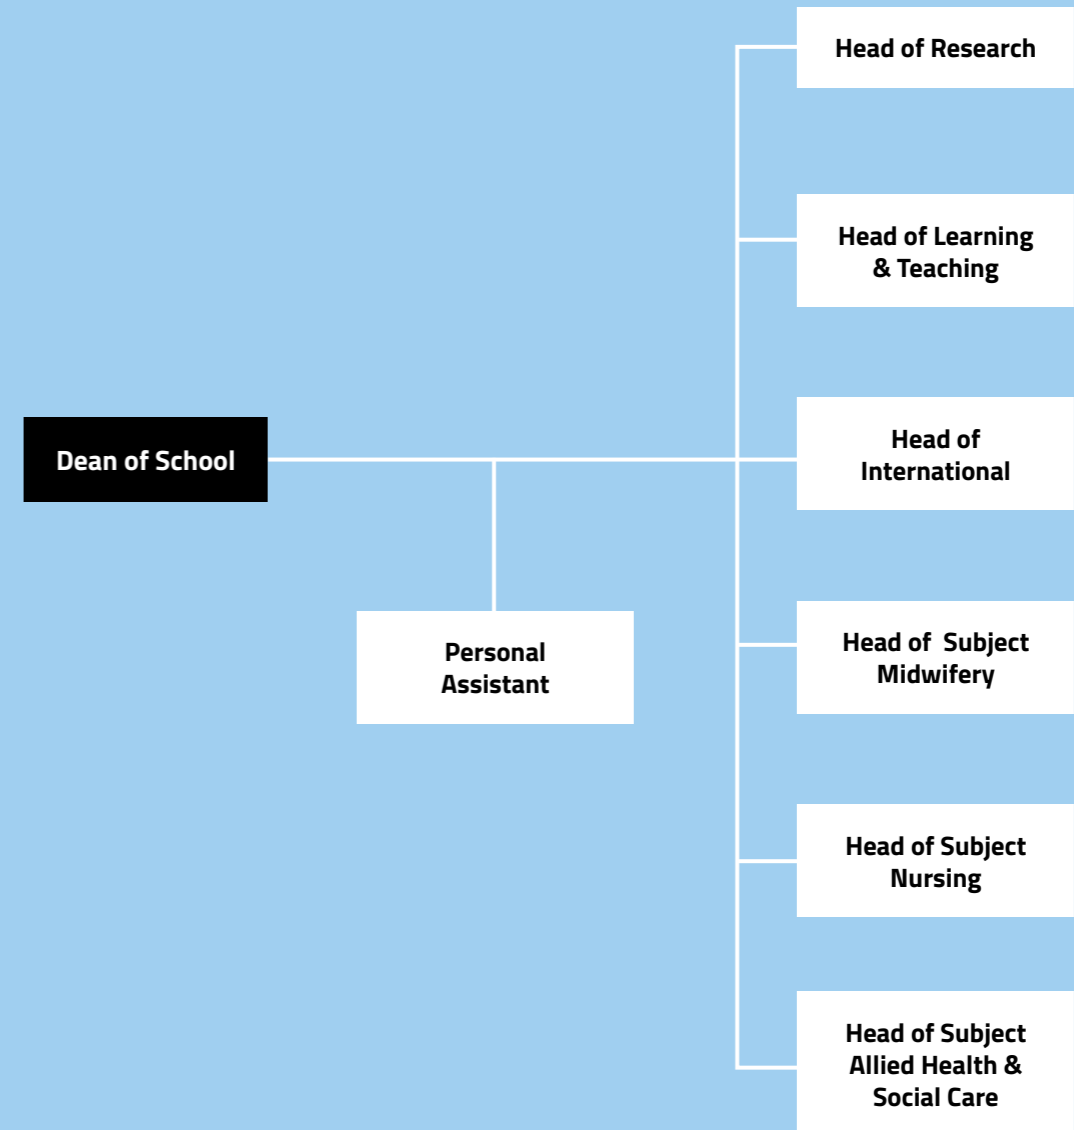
Dean of School

Personal Assistant

Head of Research

Head of Learning & Teaching

Head of International

Head of Subject Midwifery

Head of Subject Nursing

Head of Subject Allied Health & Social Care